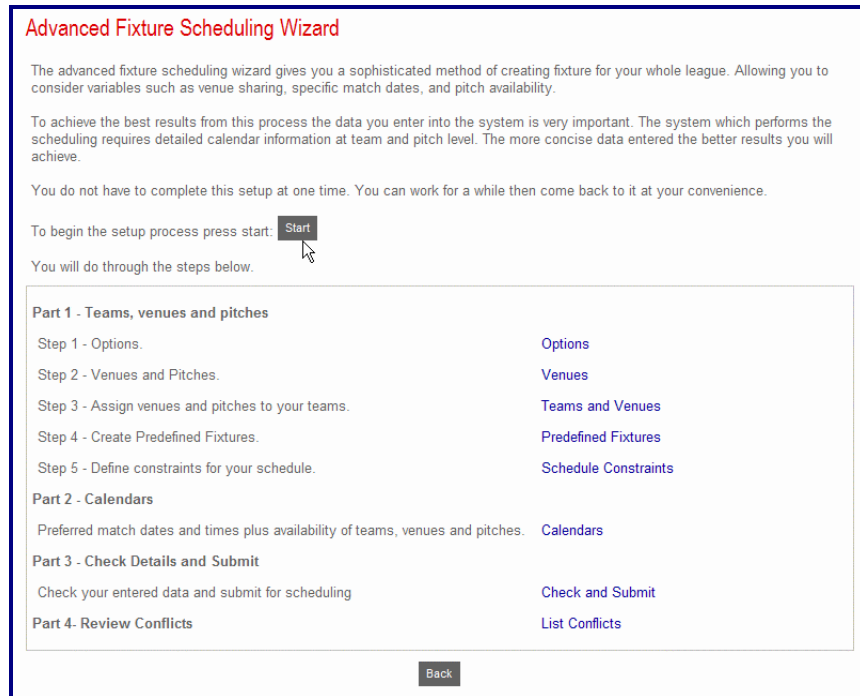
Advanced Fixture Scheduling Wizard

The advanced fixture scheduling wizard gives you a sophisticated method of creating fixture for your whole league. Allowing you to consider variables such as venue sharing, specific match dates, and pitch availability.

To achieve the best results from this process the data you enter into the system is very important. The system which performs the scheduling requires detailed calendar information at team and pitch level. The more concise data entered the better results you will achieve.

You do not have to complete this setup at one time. You can work for a while then come back to it at your convenience.

To begin the setup process press start: Start

You will do through the steps below.

| Part 1 - Teams, venues and pitches | |
|---|---|
| Step 1 - Options. | Options |
| Step 2 - Venues and Pitches. | Venues |
| Step 3 - Assign venues and pitches to your teams. | Teams and Venues |
| Step 4 - Create Predefined Fixtures. | Predefined Fixtures |
| Step 5 - Define constraints for your schedule. | Schedule Constraints |
| Part 2 - Calendars | |
| Preferred match dates and times plus availability of teams, venues and pitches. | Calendars |
| Part 3 - Check Details and Submit | |
| Check your entered data and submit for scheduling | Check and Submit |
| Part 4- Review Conflicts | List Conflicts |

Back